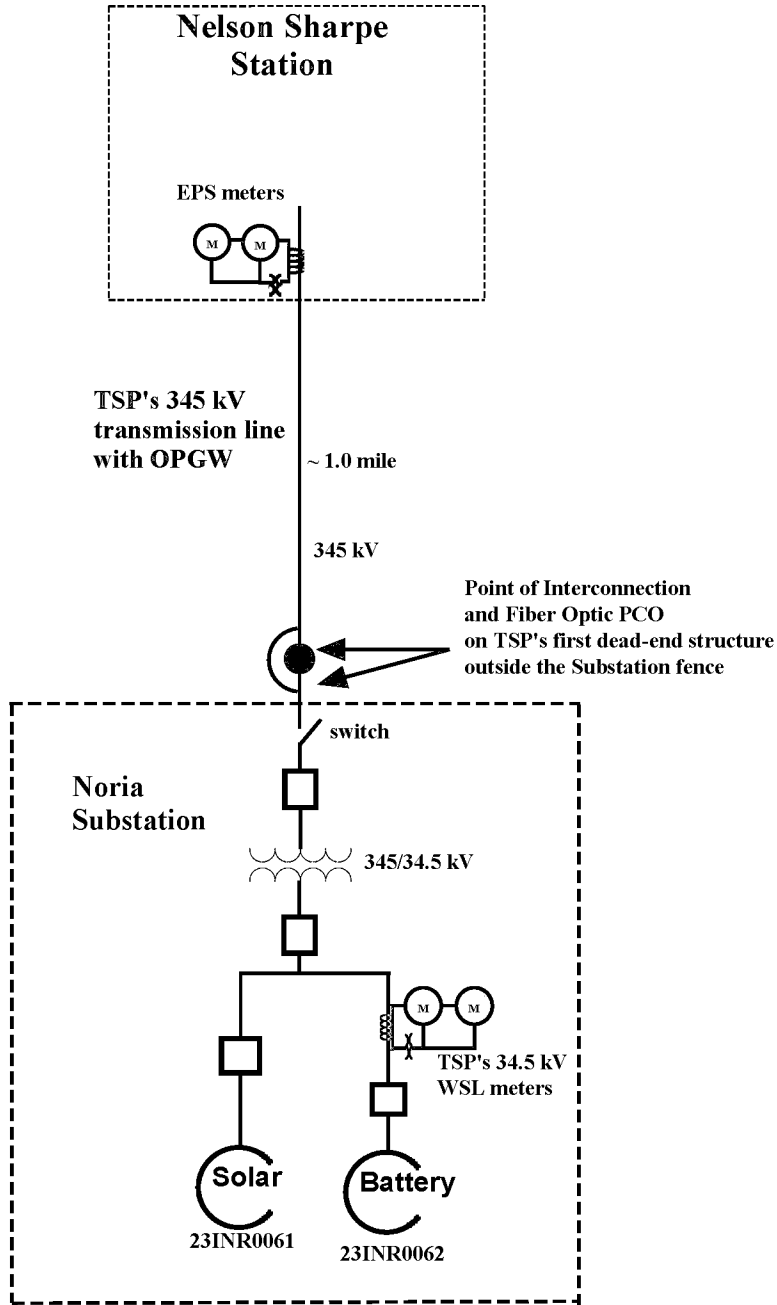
Nelson Sharpe Station

EPS meters

M M

TSP's 345 kV transmission line with OPGW

~ 1.0 mile

345 kV

Point of Interconnection and Fiber Optic PCO on TSP's first dead-end structure outside the Substation fence

switch

Noria Substation

345/34.5 kV

M M

TSP's 34.5 kV WSL meters

Solar
23INR0061

Battery
23INR0062